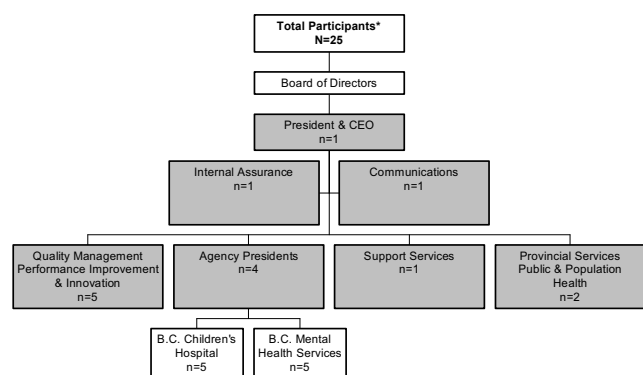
Total Participants*
N=25

Board of Directors

President & CEO
n=1

Internal Assurance
n=1

Communications
n=1

Quality Management Performance Improvement & Innovation
n=5

Agency Presidents
n=4

Support Services
n=1

Provincial Services Public & Population Health
n=2

B.C. Children's Hospital
n=5

B.C. Mental Health Services
n=5